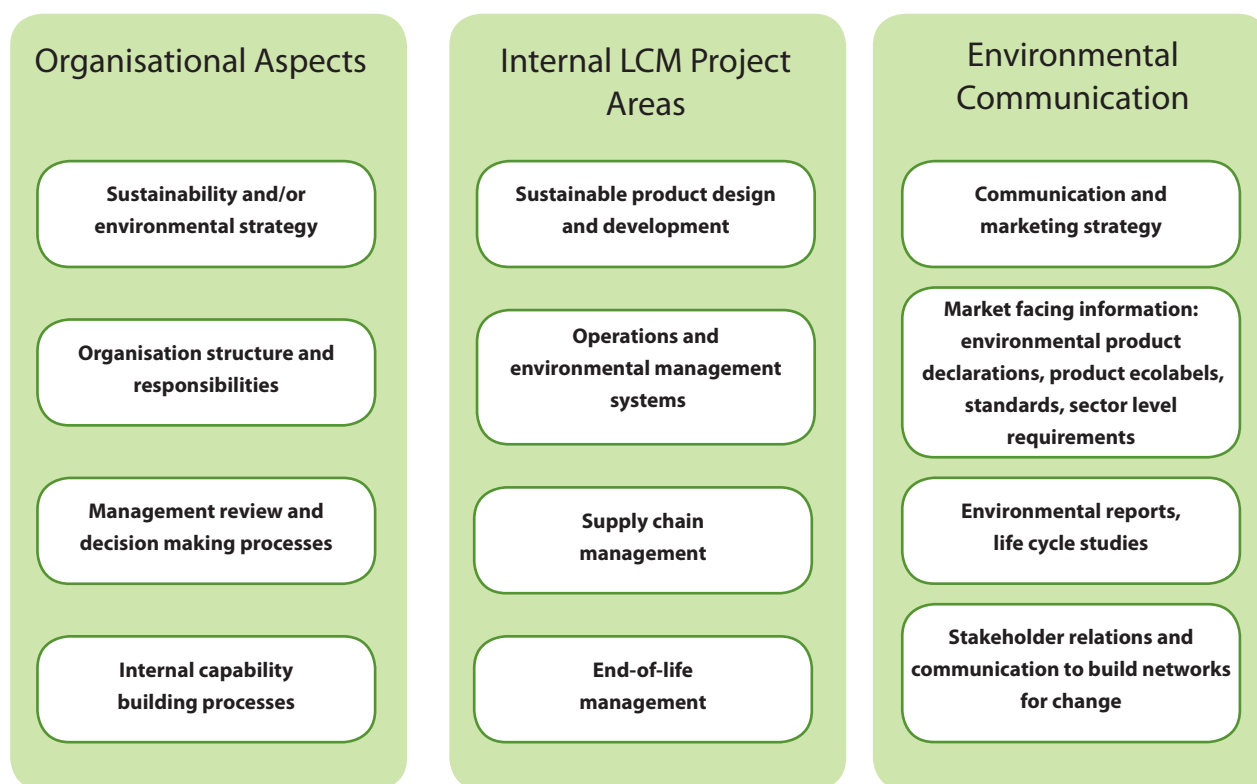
Organisational Aspects

Sustainability and/or environmental strategy

Organisation structure and responsibilities

Management review and decision making processes

Internal capability building processes

Internal LCM Project Areas

Sustainable product design and development

Operations and environmental management systems

Supply chain management

End-of-life management

Environmental Communication

Communication and marketing strategy

Market facing information: environmental product declarations, product ecolabels, standards, sector level requirements

Environmental reports, life cycle studies

Stakeholder relations and communication to build networks for change